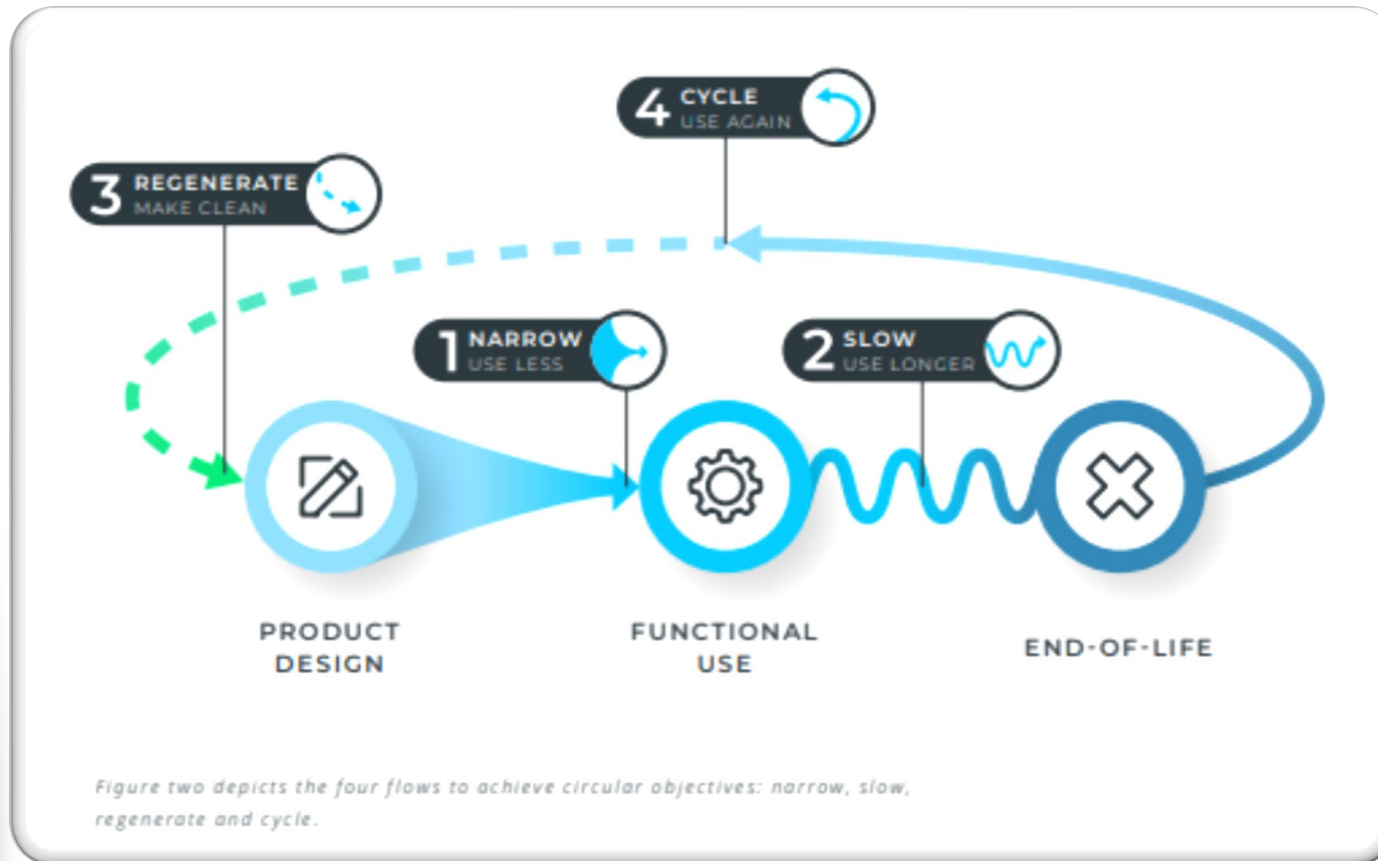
4 CYCLE
USE AGAIN

3 REGENERATE
MAKE CLEAN

1 NARROW
USE LESS

2 SLOW
USE LONGER

PRODUCT DESIGN

FUNCTIONAL USE

END-OF-LIFE

Figure two depicts the four flows to achieve circular objectives: narrow, slow, regenerate and cycle.